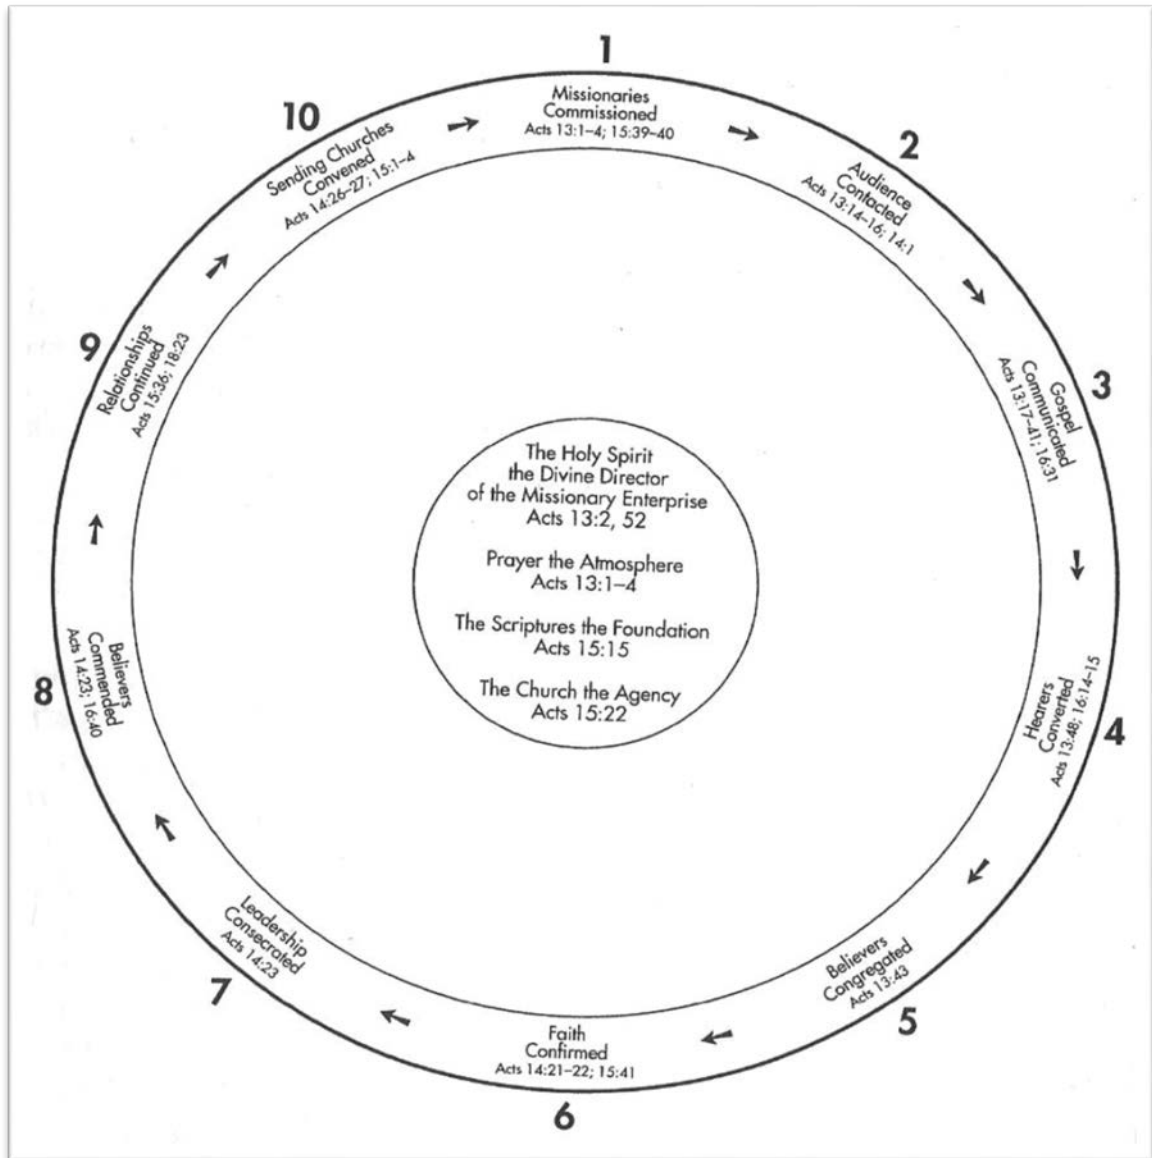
1
Missionaries Commissioned
Acts 13:1–4; 15:39–40

2
Audience Contacted
Acts 13:14–16; 14:1

3
Gospel Communicated
Acts 13:17–41; 16:31

4
Hearers Converted
Acts 13:48; 16:14–15

5
Believers Congregated
Acts 13:43

6
Faith Confirmed
Acts 14:21–22; 15:41

7
Leadership Consecrated
Acts 14:23

8
Believers Commended
Acts 14:23; 16:40

9
Relationships Continued
Acts 15:36; 18:23

10
Sending Churches Convened
Acts 14:26–27; 15:1–4

The Holy Spirit the Divine Director of the Missionary Enterprise
Acts 13:2, 52

Prayer the Atmosphere
Acts 13:1–4

The Scriptures the Foundation
Acts 15:15

The Church the Agency
Acts 15:22